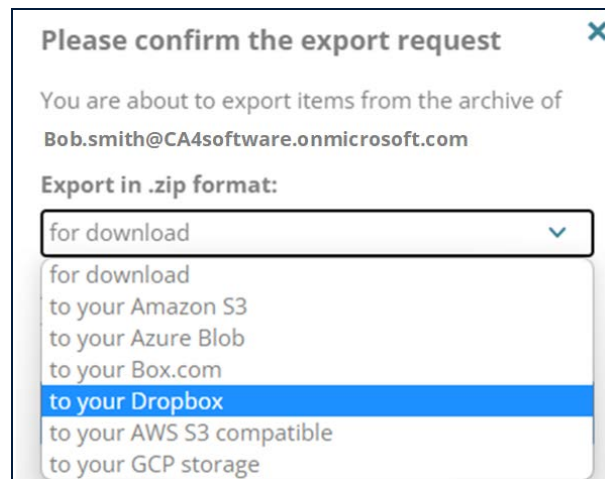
Please confirm the export request

×

You are about to export items from the archive of

Bob.smith@CA4software.onmicrosoft.com

Export in .zip format:

for download

for download
to your Amazon S3
to your Azure Blob
to your Box.com
to your Dropbox
to your AWS S3 compatible
to your GCP storage